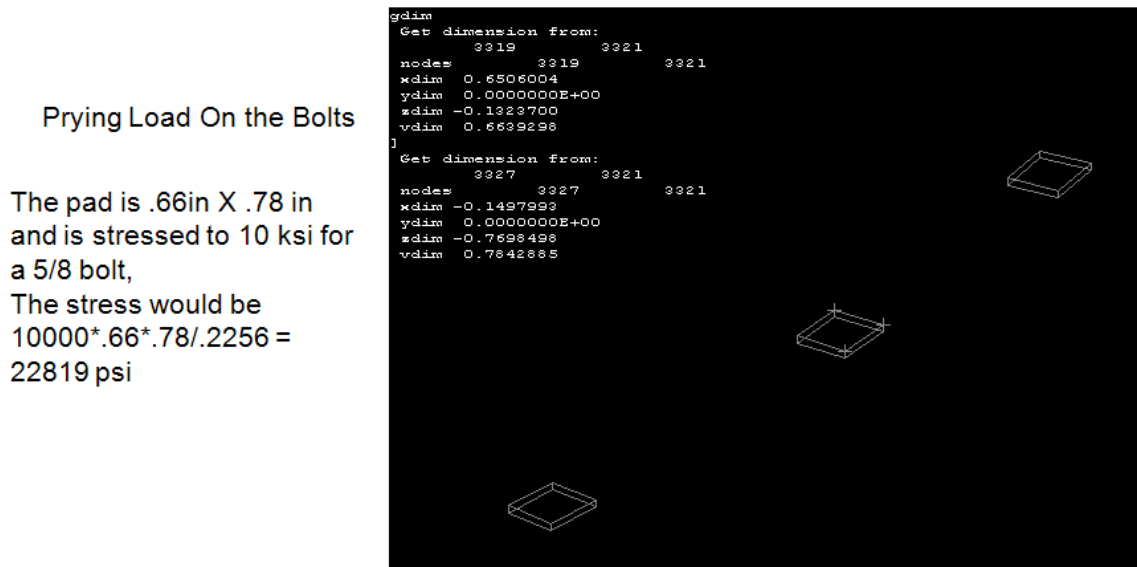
Prying Load On the Bolts

The pad is .66in X .78 in and is stressed to 10 ksi for a 5/8 bolt,
The stress would be 10000*.66*.78/.2256 = 22819 psi

gdim
Get dimension from:
3319 3321
nodes 3319 3321
xdim 0.6506004
ydim 0.0000000E+00
zdim -0.1323700
vdim 0.6639298
]
Get dimension from:
3327 3321
nodes 3327 3321
xdim -0.1497993
ydim 0.0000000E+00
zdim -0.7698498
vdim 0.7842885